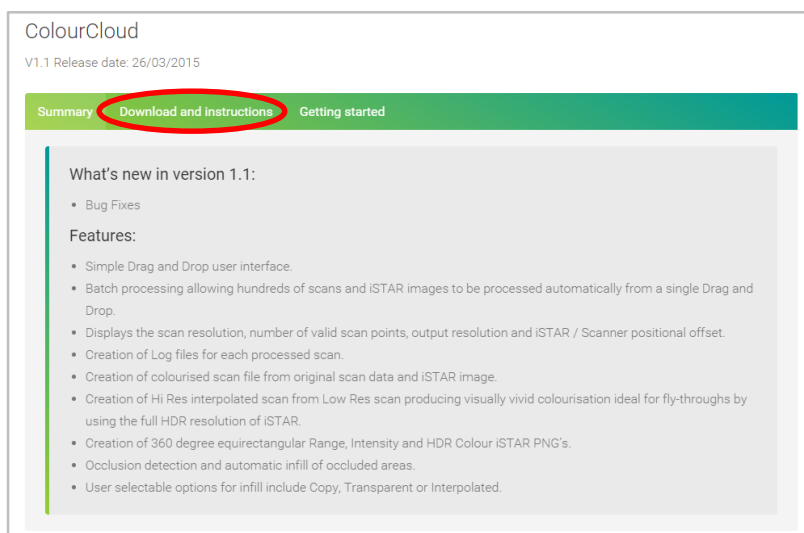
ColourCloud

V1.1 Release date: 26/03/2015

Summary Download and instructions Getting started

What's new in version 1.1:

- Bug Fixes

Features:

- Simple Drag and Drop user interface.
- Batch processing allowing hundreds of scans and iSTAR images to be processed automatically from a single Drag and Drop.
- Displays the scan resolution, number of valid scan points, output resolution and iSTAR / Scanner positional offset.
- Creation of Log files for each processed scan.
- Creation of colourised scan file from original scan data and iSTAR image.
- Creation of Hi Res interpolated scan from Low Res scan producing visually vivid colourisation ideal for fly-throughs by using the full HDR resolution of iSTAR.
- Creation of 360 degree equirectangular Range, Intensity and HDR Colour iSTAR PNG's.
- Occlusion detection and automatic infill of occluded areas.
- User selectable options for infill include Copy, Transparent or Interpolated.